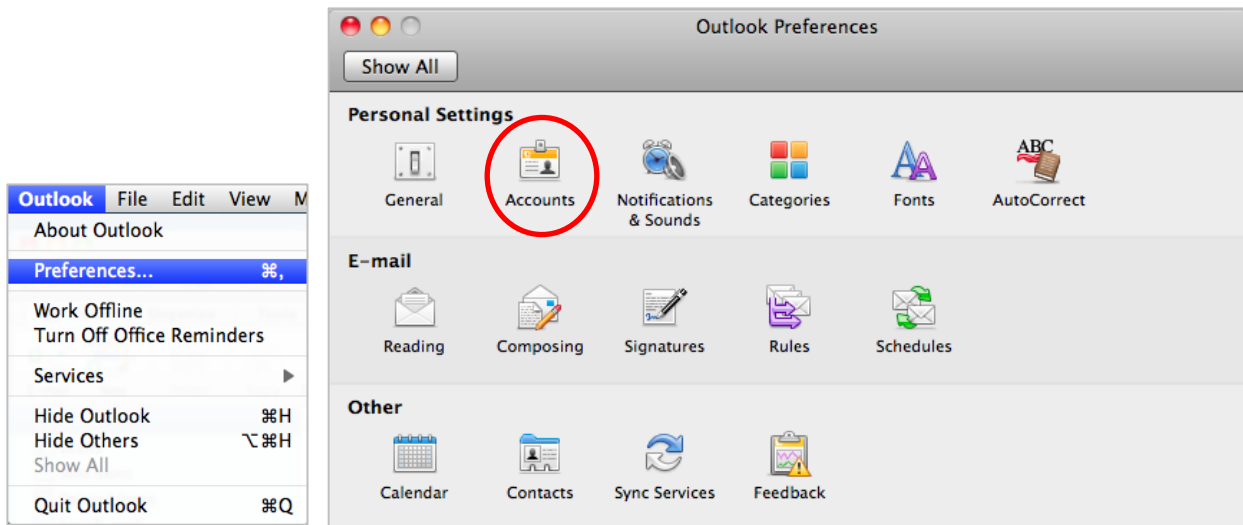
Outlook File Edit View M
About Outlook
Preferences... ⌘,
Work Offline
Turn Off Office Reminders
Services
Hide Outlook ⌘H
Hide Others ⌥⌘H
Show All
Quit Outlook ⌘Q

Outlook Preferences
Show All

Personal Settings
General
Accounts
Notifications & Sounds
Categories
Fonts
ABC
AutoCorrect

E-mail
Reading
Composing
Signatures
Rules
Schedules

Other
Calendar
Contacts
Sync Services
Feedback